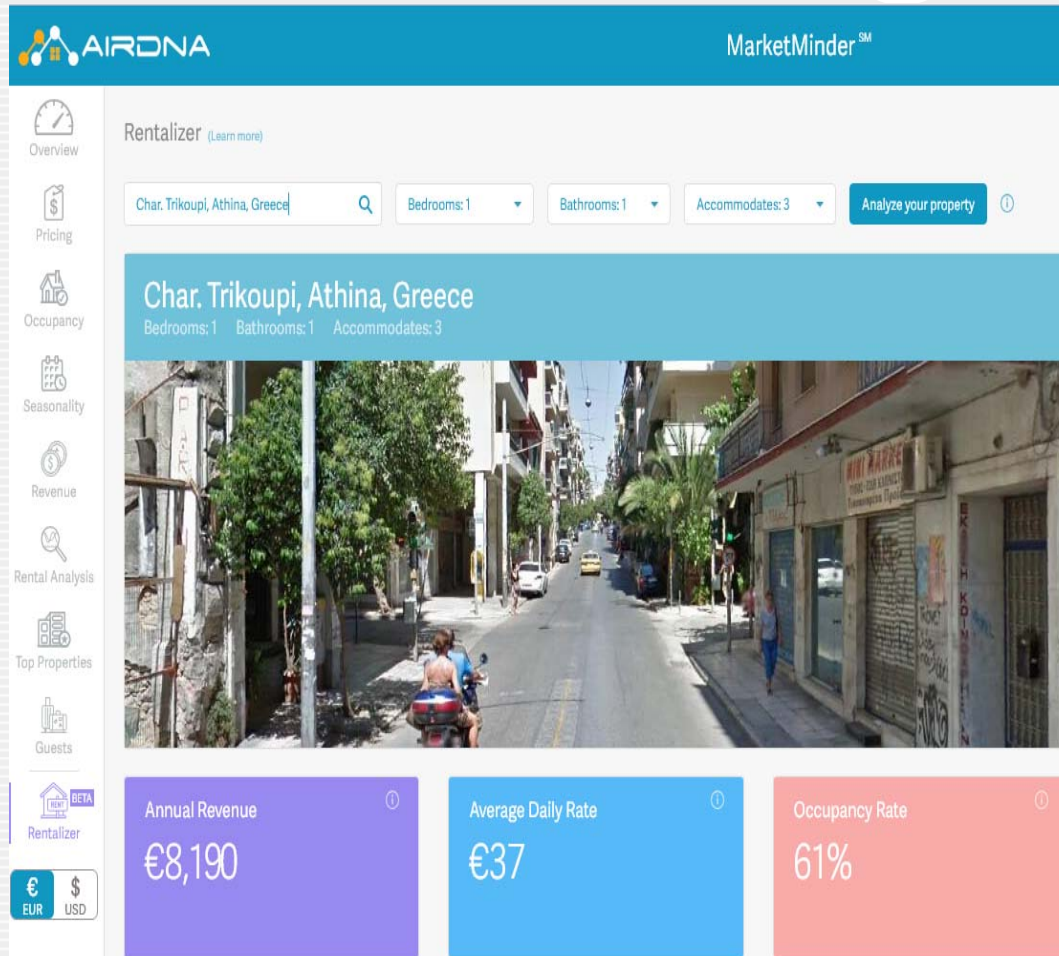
AIRDNA

MarketMinder℠

Overview

Pricing

Occupancy

Seasonality

Revenue

Rental Analysis

Top Properties

Guests

RENT BETA

Rentalizer

€ EUR

$ USD

Rentalizer (Learn more)

Char. Trikoupi, Athina, Greece

Bedrooms: 1

Bathrooms: 1

Accommodates: 3

Analyze your property

Char. Trikoupi, Athina, Greece

Bedrooms: 1 Bathrooms: 1 Accommodates: 3

Annual Revenue

€8,190

Average Daily Rate

€37

Occupancy Rate

61%